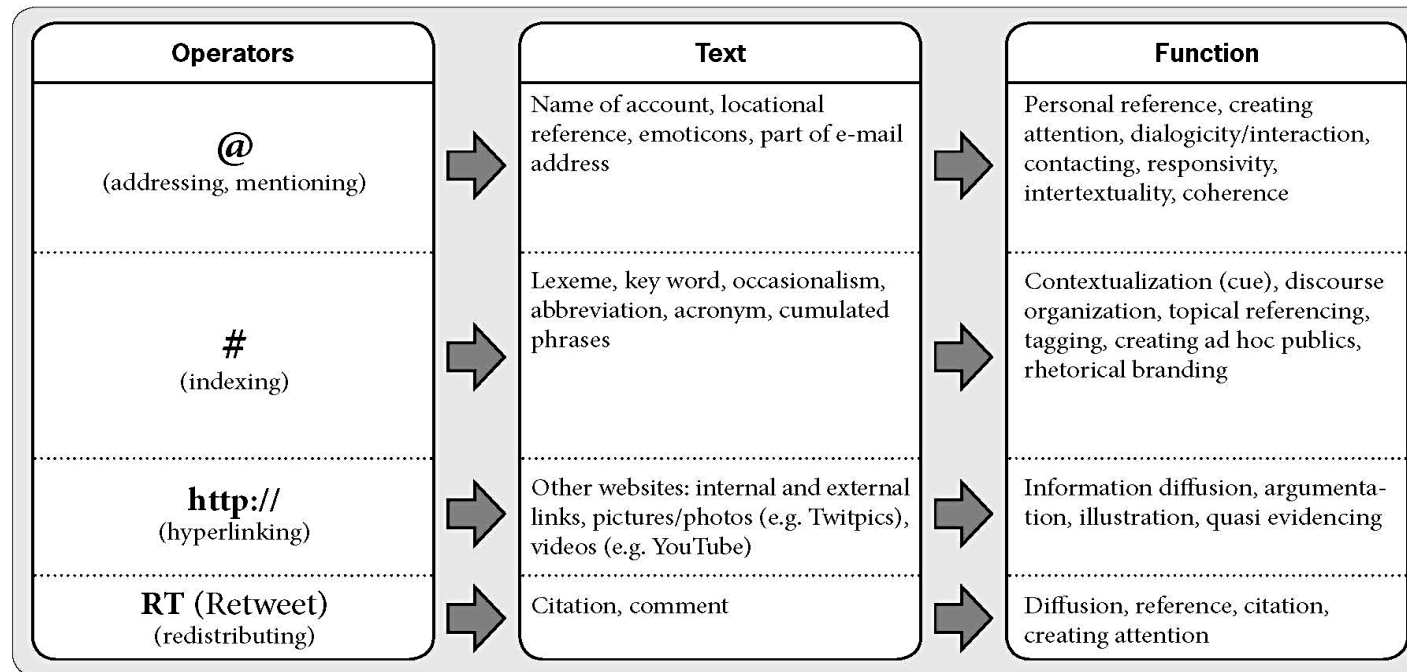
| Operators | Text | Function |
|---|---|---|
| @ (addressing, mentioning) | Name of account, locational reference, emoticons, part of e-mail address | Personal reference, creating attention, dialogicity/interaction, contacting, responsivity, intertextuality, coherence |
| # (indexing) | Lexeme, key word, occasionalism, abbreviation, acronym, cumulated phrases | Contextualization (cue), discourse organization, topical referencing, tagging, creating ad hoc publics, rhetorical branding |
| http:// (hyperlinking) | Other websites: internal and external links, pictures/photos (e.g. Twitpics), videos (e.g. YouTube) | Information diffusion, argumentation, illustration, quasi evidencing |
| RT (Retweet) (redistributing) | Citation, comment | Diffusion, reference, citation, creating attention |